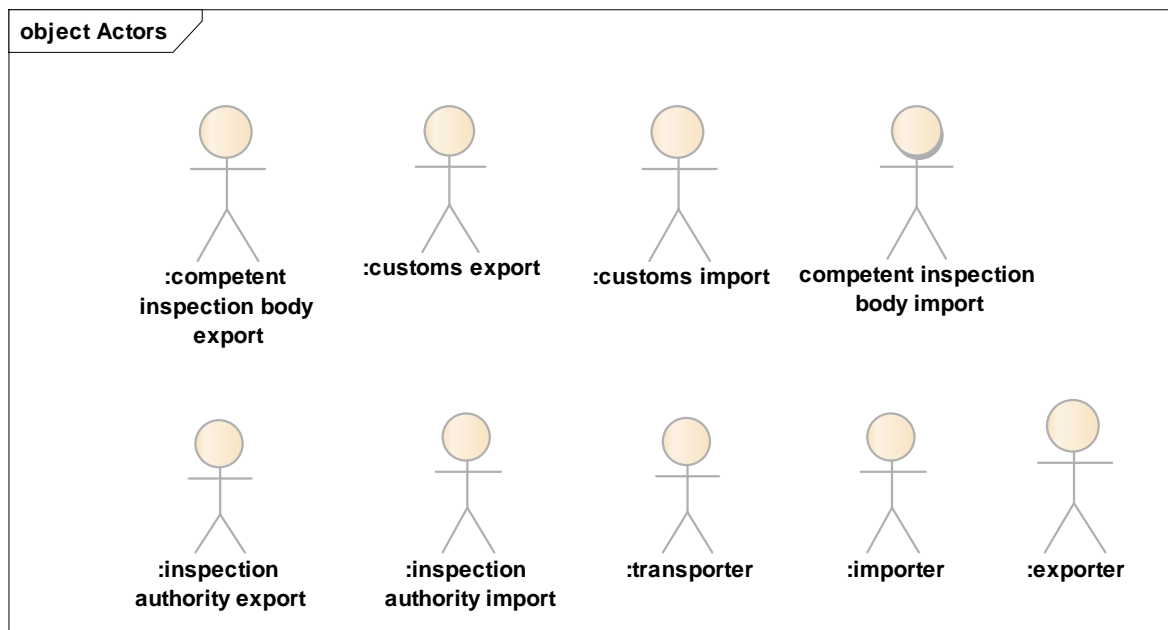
object Actors

:competent inspection body export

:customs export

:customs import

competent inspection body import

:inspection authority export

:inspection authority import

:transporter

:importer

:exporter